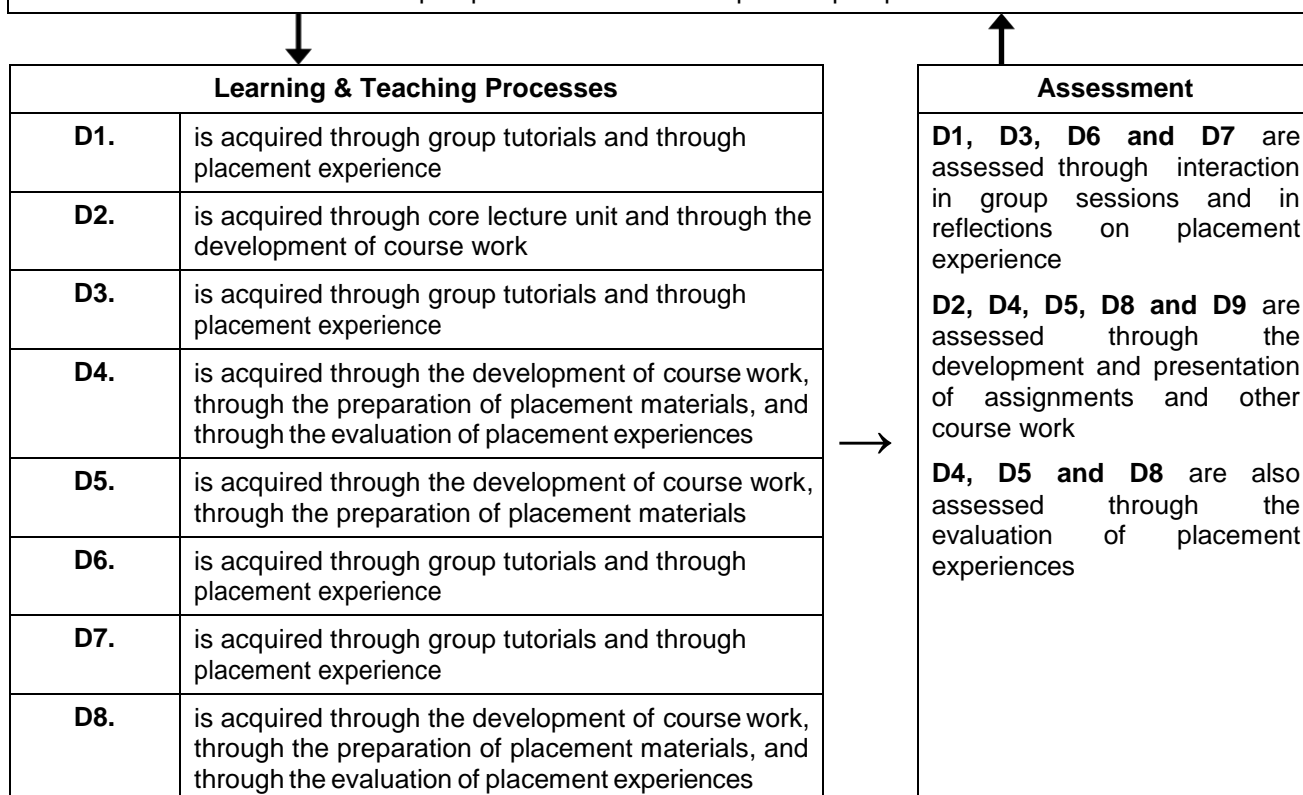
| Learning & Teaching Processes | |
|---|---|
| **D1.** | is acquired through group tutorials and through placement experience |
| **D2.** | is acquired through core lecture unit and through the development of course work |
| **D3.** | is acquired through group tutorials and through placement experience |
| **D4.** | is acquired through the development of course work, through the preparation of placement materials, and through the evaluation of placement experiences |
| **D5.** | is acquired through the development of course work, through the preparation of placement materials |
| **D6.** | is acquired through group tutorials and through placement experience |
| **D7.** | is acquired through group tutorials and through placement experience |
| **D8.** | is acquired through the development of course work, through the preparation of placement materials, and through the evaluation of placement experiences |

| Assessment |
|---|
| **D1, D3, D6 and D7** are assessed through interaction in group sessions and in reflections on placement experience<br><br>**D2, D4, D5, D8 and D9** are assessed through the development and presentation of assignments and other course work<br><br>**D4, D5 and D8** are also assessed through the evaluation of placement experiences |